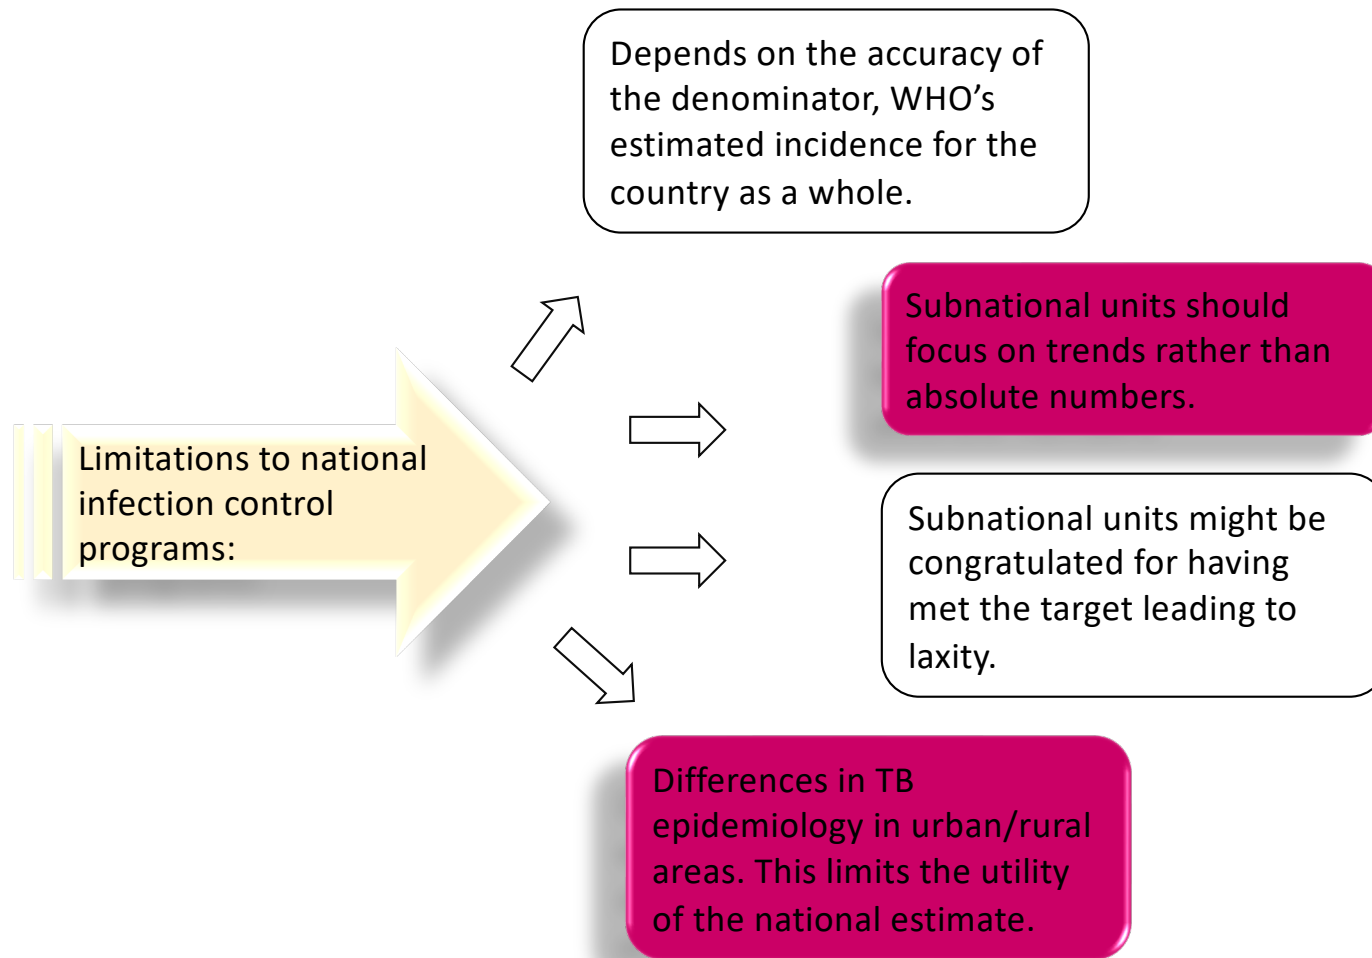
Limitations to national infection control programs:

Depends on the accuracy of the denominator, WHO’s estimated incidence for the country as a whole.

Subnational units should focus on trends rather than absolute numbers.

Subnational units might be congratulated for having met the target leading to laxity.

Differences in TB epidemiology in urban/rural areas. This limits the utility of the national estimate.